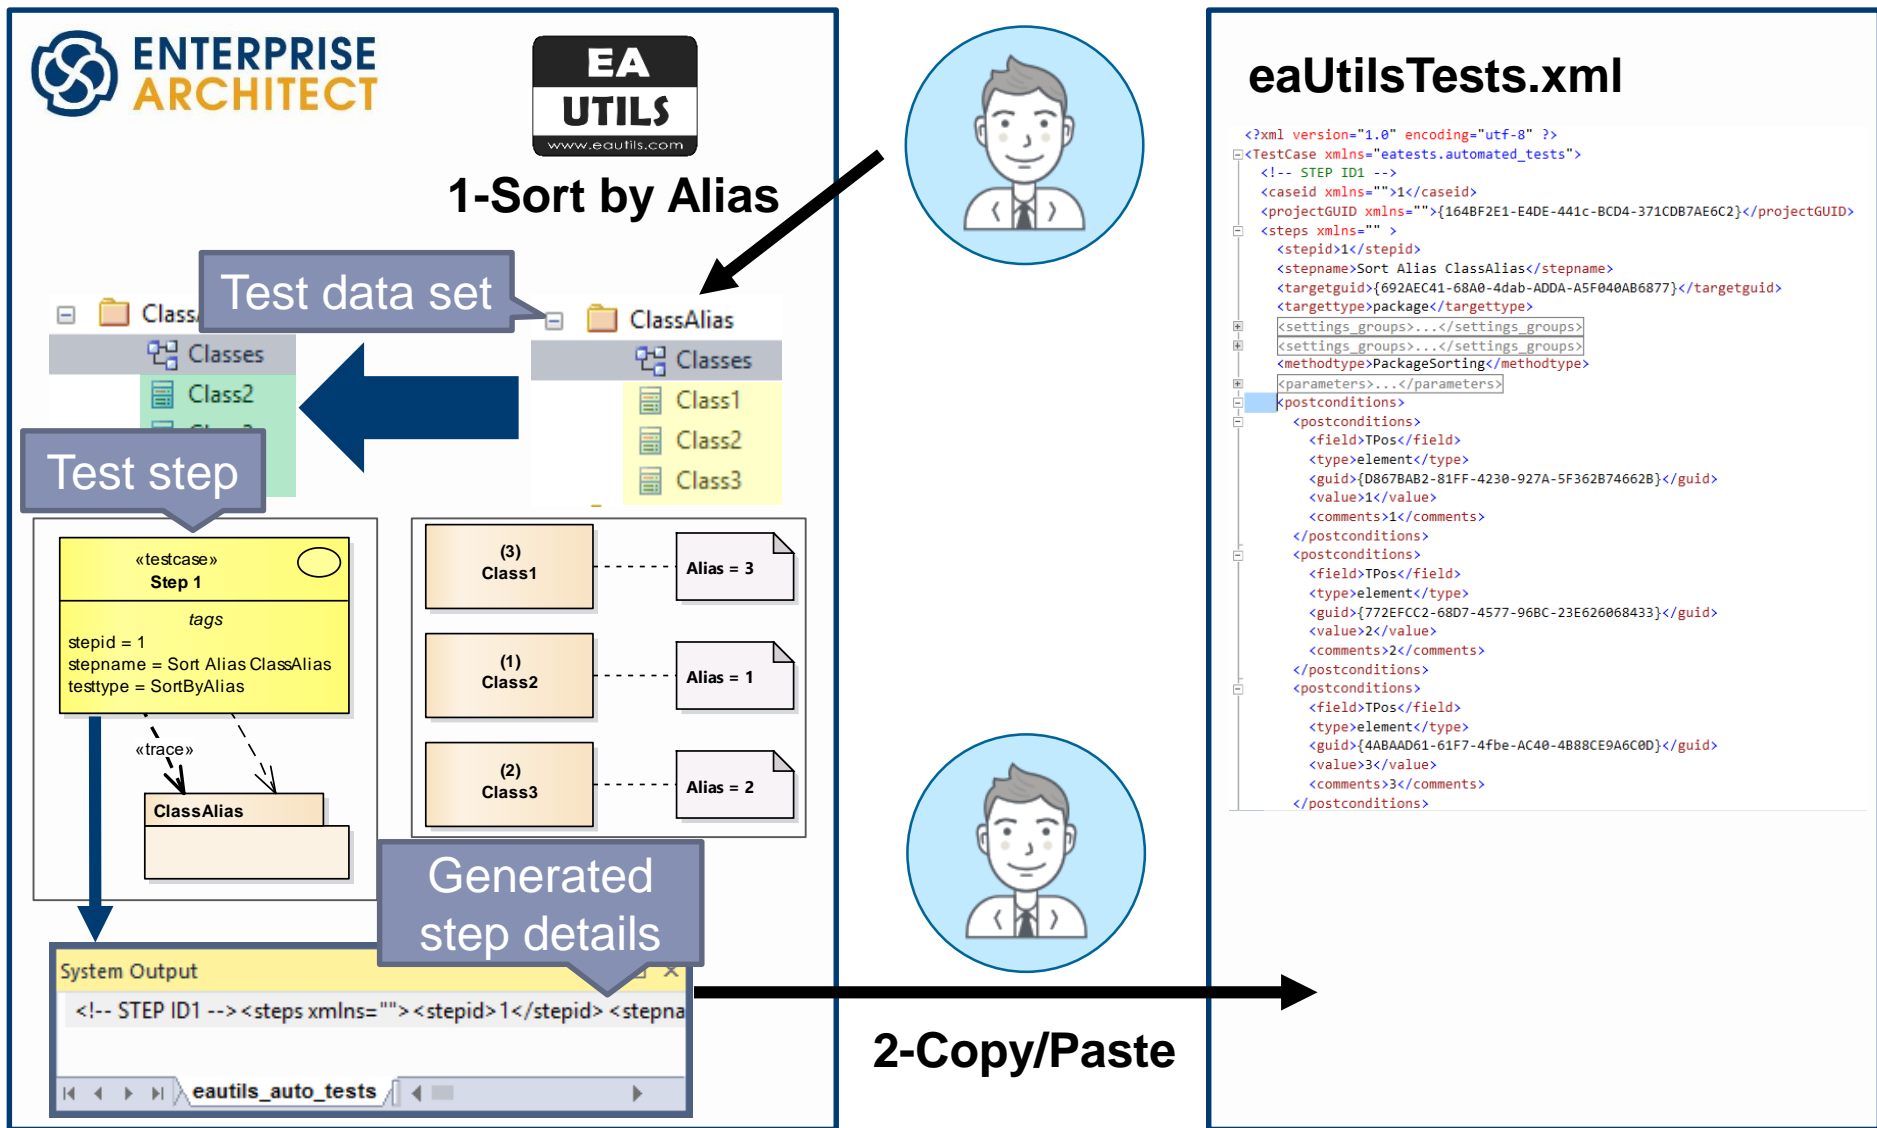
ENTERPRISE ARCHITECT

EA UTILS www.eautils.com

1-Sort by Alias

Test data set

Class

Classes

Class2

ClassAlias

Classes

Class1

Class2

Class3

Test step

«testcase»
Step 1

tags
stepid = 1
stepname = Sort Alias ClassAlias
testtype = SortByAlias

«trace»

ClassAlias

(3)
Class1

Alias = 3

(1)
Class2

Alias = 1

(2)
Class3

Alias = 2

Generated step details

System Output

<!-- STEP ID1 --> <steps xmlns=""> <stepid>1</stepid> <stepna

eautils_auto_tests

2-Copy/Paste

eaUtilsTests.xml

<?xml version="1.0" encoding="utf-8" ?>
<TestCase xmlns="eatests.automated_tests">
<!-- STEP ID1 -->
<caseid xmlns="">1</caseid>
<projectGUID xmlns="">{164BF2E1-E4DE-441c-BCD4-371CDB7AE6C2}</projectGUID>
<steps xmlns="" >
<stepid>1</stepid>
<stepname>Sort Alias ClassAlias</stepname>
<targetguid>{692AEC41-68A0-4dab-ADDA-A5F040AB6877}</targetguid>
<targettype>package</targettype>
<settings_groups>...</settings_groups>
<settings_groups>...</settings_groups>
<methodtype>PackageSorting</methodtype>
<parameters>...</parameters>
<postconditions>
<postconditions>
<field>TPos</field>
<type>element</type>
<guid>{D867BAB2-81FF-4230-927A-5F362B74662B}</guid>
<value>1</value>
<comments>1</comments>
</postconditions>
<postconditions>
<field>TPos</field>
<type>element</type>
<guid>{772EFCC2-68D7-4577-96BC-23E626068433}</guid>
<value>2</value>
<comments>2</comments>
</postconditions>
<postconditions>
<field>TPos</field>
<type>element</type>
<guid>{4ABAAD61-61F7-4fbe-AC40-4B88CE9A6C0D}</guid>
<value>3</value>
<comments>3</comments>
</postconditions>